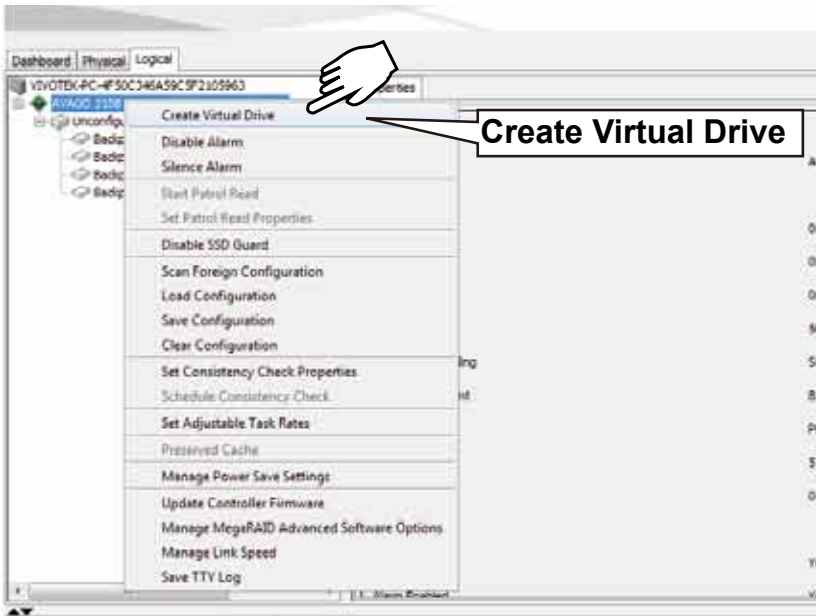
Dashboard | Physical | Logical

VIVOTEK-PC-4F50C346A59C5F2105963

AVAGO 3108

Unconfigu

Backp

Backp

Backp

Backp

perties

Create Virtual Drive

Create Virtual Drive

Disable Alarm

Silence Alarm

Start Patrol Read

Set Patrol Read Properties

Disable SSD Guard

Scan Foreign Configuration

Load Configuration

Save Configuration

Clear Configuration

Set Consistency Check Properties

Schedule Consistency Check

Set Adjustable Task Rates

Preserved Cache

Manage Power Save Settings

Update Controller Firmware

Manage MegaRAID Advanced Software Options

Manage Link Speed

Save TTY Log

ing

nt

Alarm Enabled